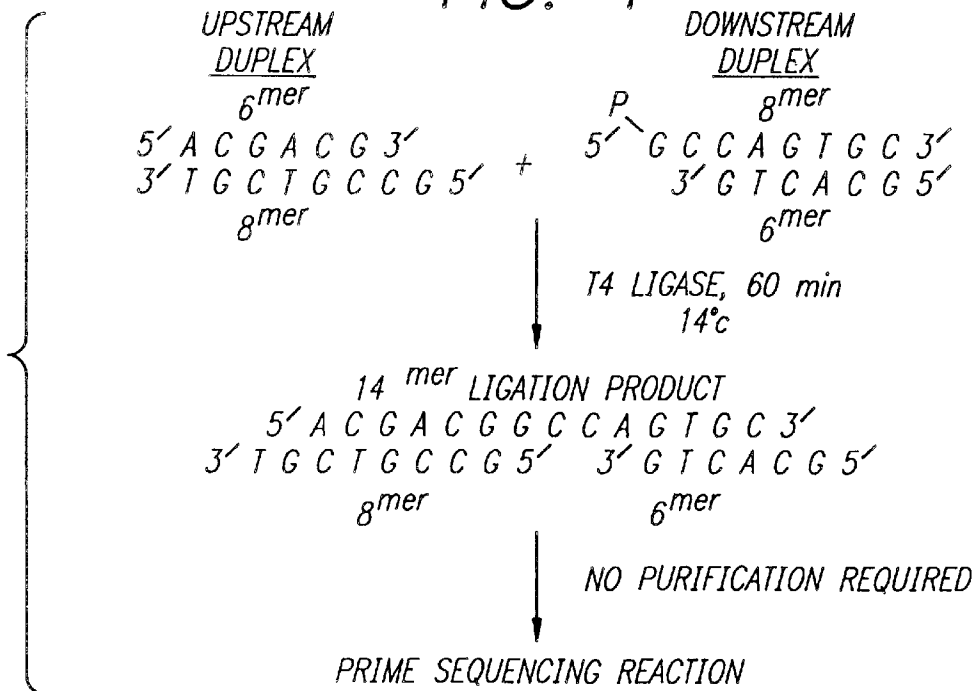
UPSTREAM DUPLEX
$6^{mer}$
5′ A C G A C G 3′
3′ T G C T G C C G 5′
$8^{mer}$

+

DOWNSTREAM DUPLEX
$8^{mer}$
P
5′ G C C A G T G C 3′
3′ G T C A C G 5′
$6^{mer}$

T4 LIGASE, 60 min
14°c

14 $^{mer}$ LIGATION PRODUCT
5′ A C G A C G G C C A G T G C 3′
3′ T G C T G C C G 5′ 3′ G T C A C G 5′
$8^{mer}$ $6^{mer}$

NO PURIFICATION REQUIRED

PRIME SEQUENCING REACTION